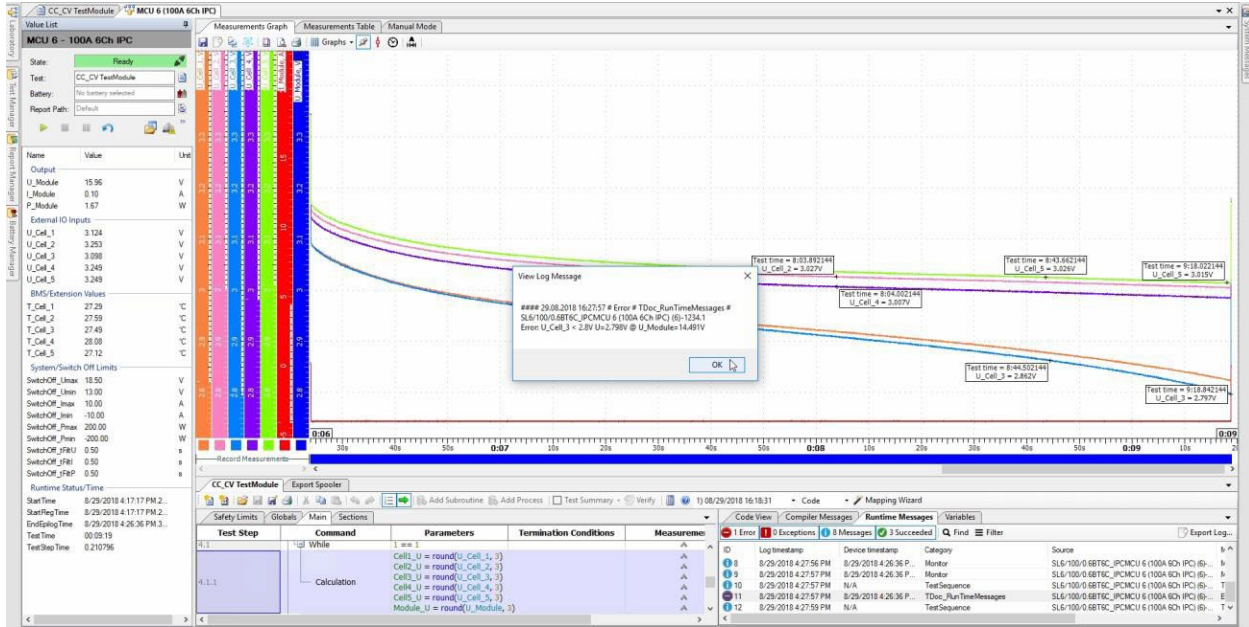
CC_CV TestModule | MCU 6 (100A 6Ch IPC)

Value List
MCU 6 - 100A 6Ch IPC

State: Ready
Test: CC_CV TestModule
Battery: No battery selected
Report Path: Default

| Name | Value | Unit |
|---|---|---|
| Output | | |
| U_Module | 15.96 | V |
| I_Module | 0.10 | A |
| P_Module | 1.67 | W |
| External IO Inputs | | |
| U_Cell_1 | 3.124 | V |
| U_Cell_2 | 3.253 | V |
| U_Cell_3 | 3.098 | V |
| U_Cell_4 | 3.249 | V |
| U_Cell_5 | 3.249 | V |
| BMS/Extension Values | | |
| T_Cell_1 | 27.29 | °C |
| T_Cell_2 | 27.59 | °C |
| T_Cell_3 | 27.49 | °C |
| T_Cell_4 | 28.08 | °C |
| T_Cell_5 | 27.12 | °C |
| System/Switch Off Limits | | |
| SwitchOff_Umax | 18.50 | V |
| SwitchOff_Umin | 13.00 | V |
| SwitchOff_Imax | 10.00 | A |
| SwitchOff_Imin | -10.00 | A |
| SwitchOff_Pmax | 200.00 | W |
| SwitchOff_Pmin | -200.00 | W |
| SwitchOff_tFiltU | 0.50 | s |
| SwitchOff_tFiltI | 0.50 | s |
| SwitchOff_tFiltP | 0.50 | s |
| Runtime Status/Time | | |
| StartTime | 8/29/2018 4:17:17 PM.2... | |
| StartRegTime | 8/29/2018 4:17:17 PM.2... | |
| EndEplogTime | 8/29/2018 4:26:36 PM.3... | |
| TestTime | 00:09:19 | |
| TestStep Time | 0.210796 | |

Measurements Graph | Measurements Table | Manual Mode
Graphs

Test time = 8:03.892144 U_Cell_2 = 3.027V
Test time = 8:04.002144 U_Cell_4 = 3.007V
Test time = 8:43.662144 U_Cell_5 = 3.026V
Test time = 9:18.022144 U_Cell_5 = 3.015V
Test time = 8:44.502144 U_Cell_3 = 2.862V
Test time = 9:18.842144 U_Cell_3 = 2.797V

View Log Message
#### 29.08.2018 16:27:57 # Error # TDoc_RunTimeMessages # SL6/100/0.6BT6C_IPCMCU 6 (100A 6Ch IPC) (6)-1234.1
Error: U_Cell_3 < 2.8V U=2.798V @ U_Module=14.491V
OK

0:06 30s 40s 50s 0:07 10s 20s 30s 40s 50s 0:08 10s 20s 30s 40s 50s 0:09 10s 0:09
Record Measurements

CC_CV TestModule | Export Spooler
Add Subroutine | Add Process | Test Summary | Verify | 1) 08/29/2018 16:18:31 | Code | Mapping Wizard
Safety Limits | Globals | Main | Sections

| Test Step | Command | Parameters | Termination Conditions | Measureme |
|---|---|---|---|---|
| 4.1 | While | 1 == 1 | | |
| 4.1.1 | Calculation | Cell1_U = round(U_Cell_1, 3) Cell2_U = round(U_Cell_2, 3) Cell3_U = round(U_Cell_3, 3) Cell4_U = round(U_Cell_4, 3) Cell5_U = round(U_Cell_5, 3) Module_U = round(U_Module, 3) | | |

Code View | Compiler Messages | Runtime Messages | Variables
1 Error | 0 Exceptions | 8 Messages | 3 Succeeded | Find | Filter | Export Log...

| ID | Log timestamp | Device timestamp | Category | Source |
|---|---|---|---|---|
| 8 | 8/29/2018 4:27:56 PM | 8/29/2018 4:26:36 P... | Monitor | SL6/100/0.6BT6C_IPCMCU 6 (100A 6Ch IPC) (6)-... |
| 9 | 8/29/2018 4:27:57 PM | 8/29/2018 4:26:36 P... | Monitor | SL6/100/0.6BT6C_IPCMCU 6 (100A 6Ch IPC) (6)-... |
| 10 | 8/29/2018 4:27:57 PM | N/A | TestSequence | SL6/100/0.6BT6C_IPCMCU 6 (100A 6Ch IPC) (6)-... |
| 11 | 8/29/2018 4:27:57 PM | 8/29/2018 4:26:36 P... | TDoc_RunTimeMessages | SL6/100/0.6BT6C_IPCMCU 6 (100A 6Ch IPC) (6)-... |
| 12 | 8/29/2018 4:27:59 PM | N/A | TestSequence | SL6/100/0.6BT6C_IPCMCU 6 (100A 6Ch IPC) (6)-... |